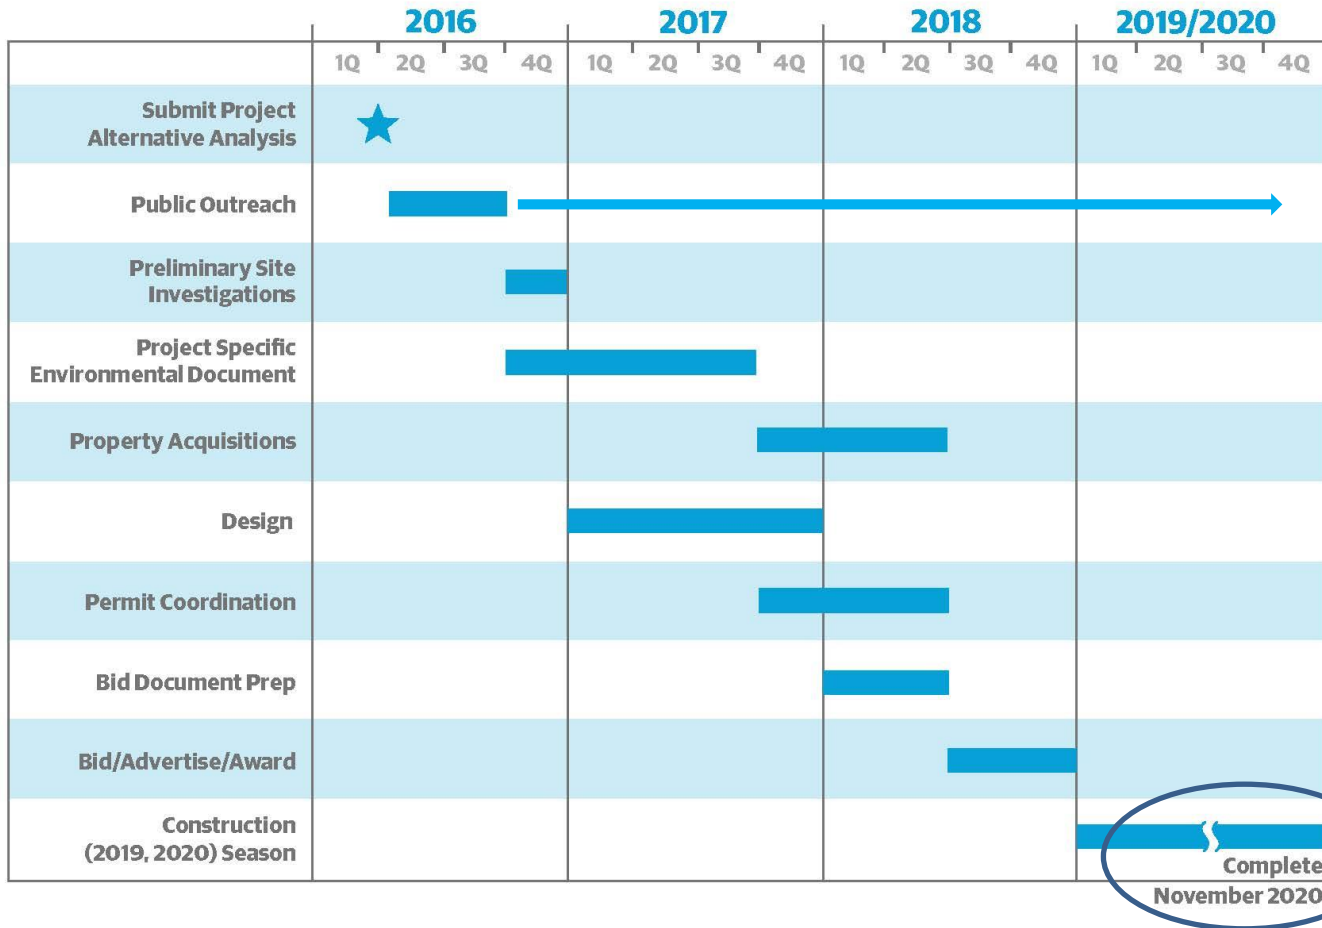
| | 2016 | | | | 2017 | | | | 2018 | | | | 2019/2020 | | | |
|---|---|---|---|---|---|---|---|---|---|---|---|---|---|---|---|---|
| | 1Q | 2Q | 3Q | 4Q | 1Q | 2Q | 3Q | 4Q | 1Q | 2Q | 3Q | 4Q | 1Q | 2Q | 3Q | 4Q |
| Submit Project Alternative Analysis | | | | | | | | | | | | | | | | |
| Public Outreach | | | | | | | | | | | | | | | | |
| Preliminary Site Investigations | | | | | | | | | | | | | | | | |
| Project Specific Environmental Document | | | | | | | | | | | | | | | | |
| Property Acquisitions | | | | | | | | | | | | | | | | |
| Design | | | | | | | | | | | | | | | | |
| Permit Coordination | | | | | | | | | | | | | | | | |
| Bid Document Prep | | | | | | | | | | | | | | | | |
| Bid/Advertise/Award | | | | | | | | | | | | | | | | |
| Construction (2019, 2020) Season | | | | | | | | | | | | | | | | |

Complete November 2020